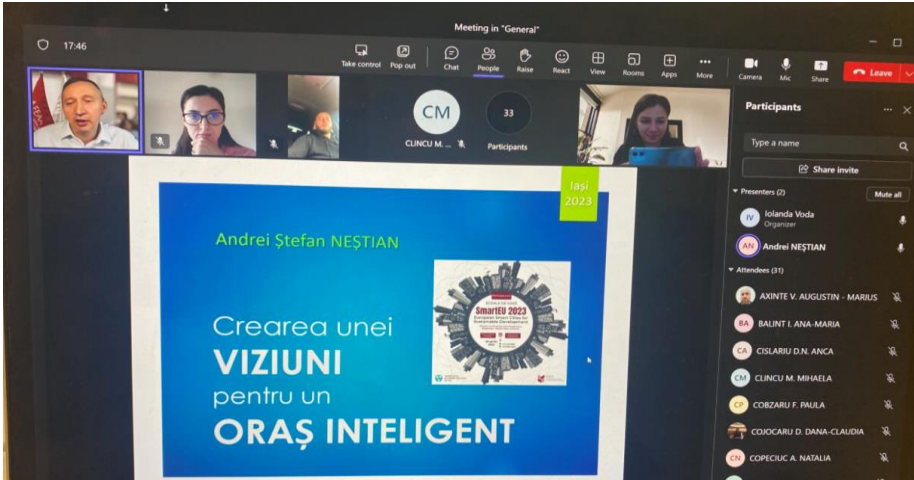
Meeting in "General"

17:46

Take control Pop out Chat People Raise React View Rooms Apps More Camera Mic Share Leave

CM
CLINCU M. ...
33
Participants

Participants
Type a name
Share invite
Presenters (2) Mute all
IV Iolanda Voda Organizer
AN Andrei NEȘTIAN
Attendees (31)
AXINTE V. AUGUSTIN - MARIUS
BA BALINT I. ANA-MARIA
CA CISLARIU D.N. ANCA
CM CLINCU M. MIHAELA
CP COBZARU F. PAULA
COJOCARU D. DANA-CLAUDIA
CN COPECIUC A. NATALIA

Iași 2023

Andrei Ștefan NEȘTIAN

SmartEU 2023

Crearea unei
VIZIUNI
pentru un
ORAȘ INTELIGENT